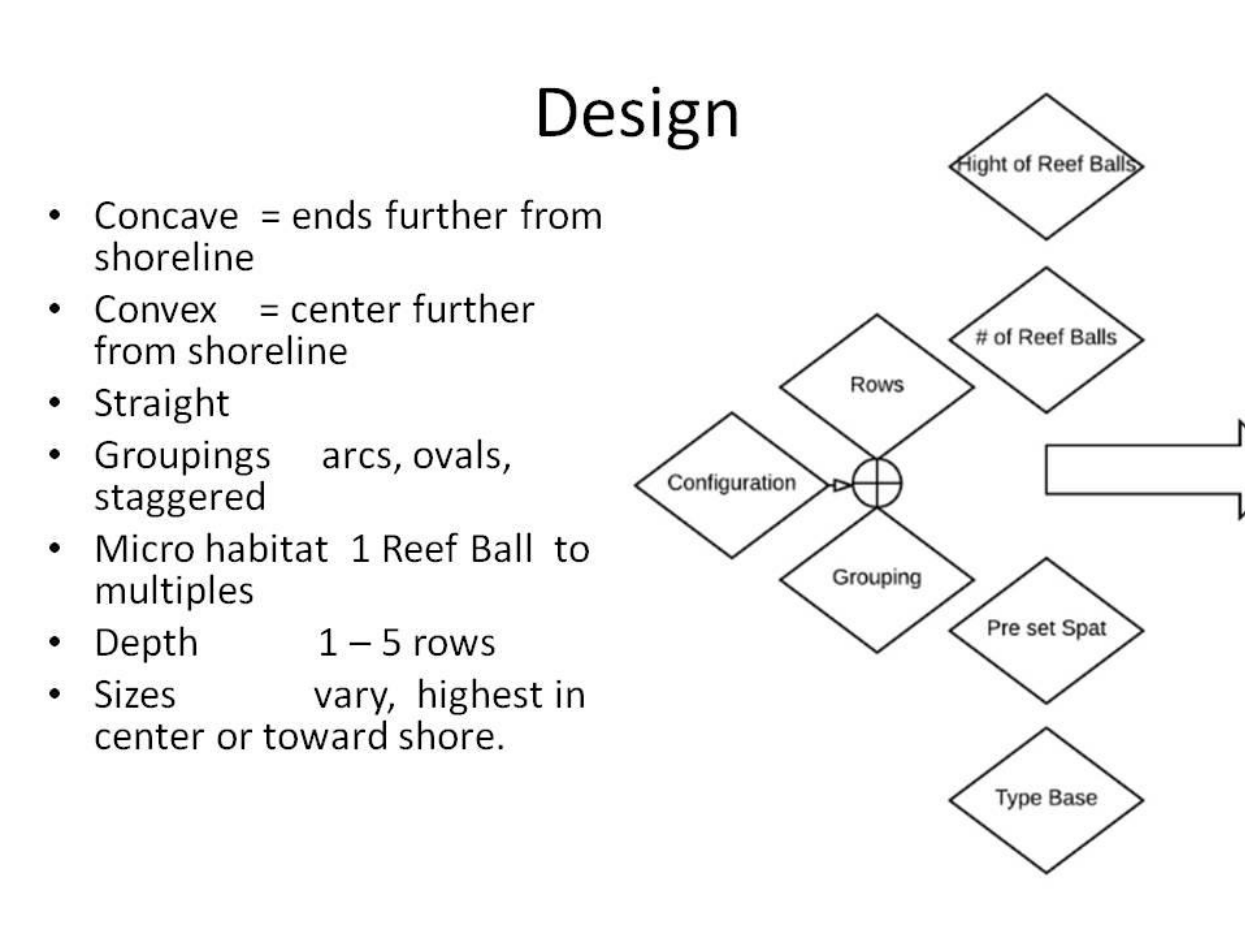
Design

- Concave = ends further from shoreline
- Convex = center further from shoreline
- Straight
- Groupings arcs, ovals, staggered
- Micro habitat 1 Reef Ball to multiples
- Depth 1 – 5 rows
- Sizes vary, highest in center or toward shore.

Hight of Reef Balls

# of Reef Balls

Rows

Configuration

Grouping

Pre set Spat

Type Base